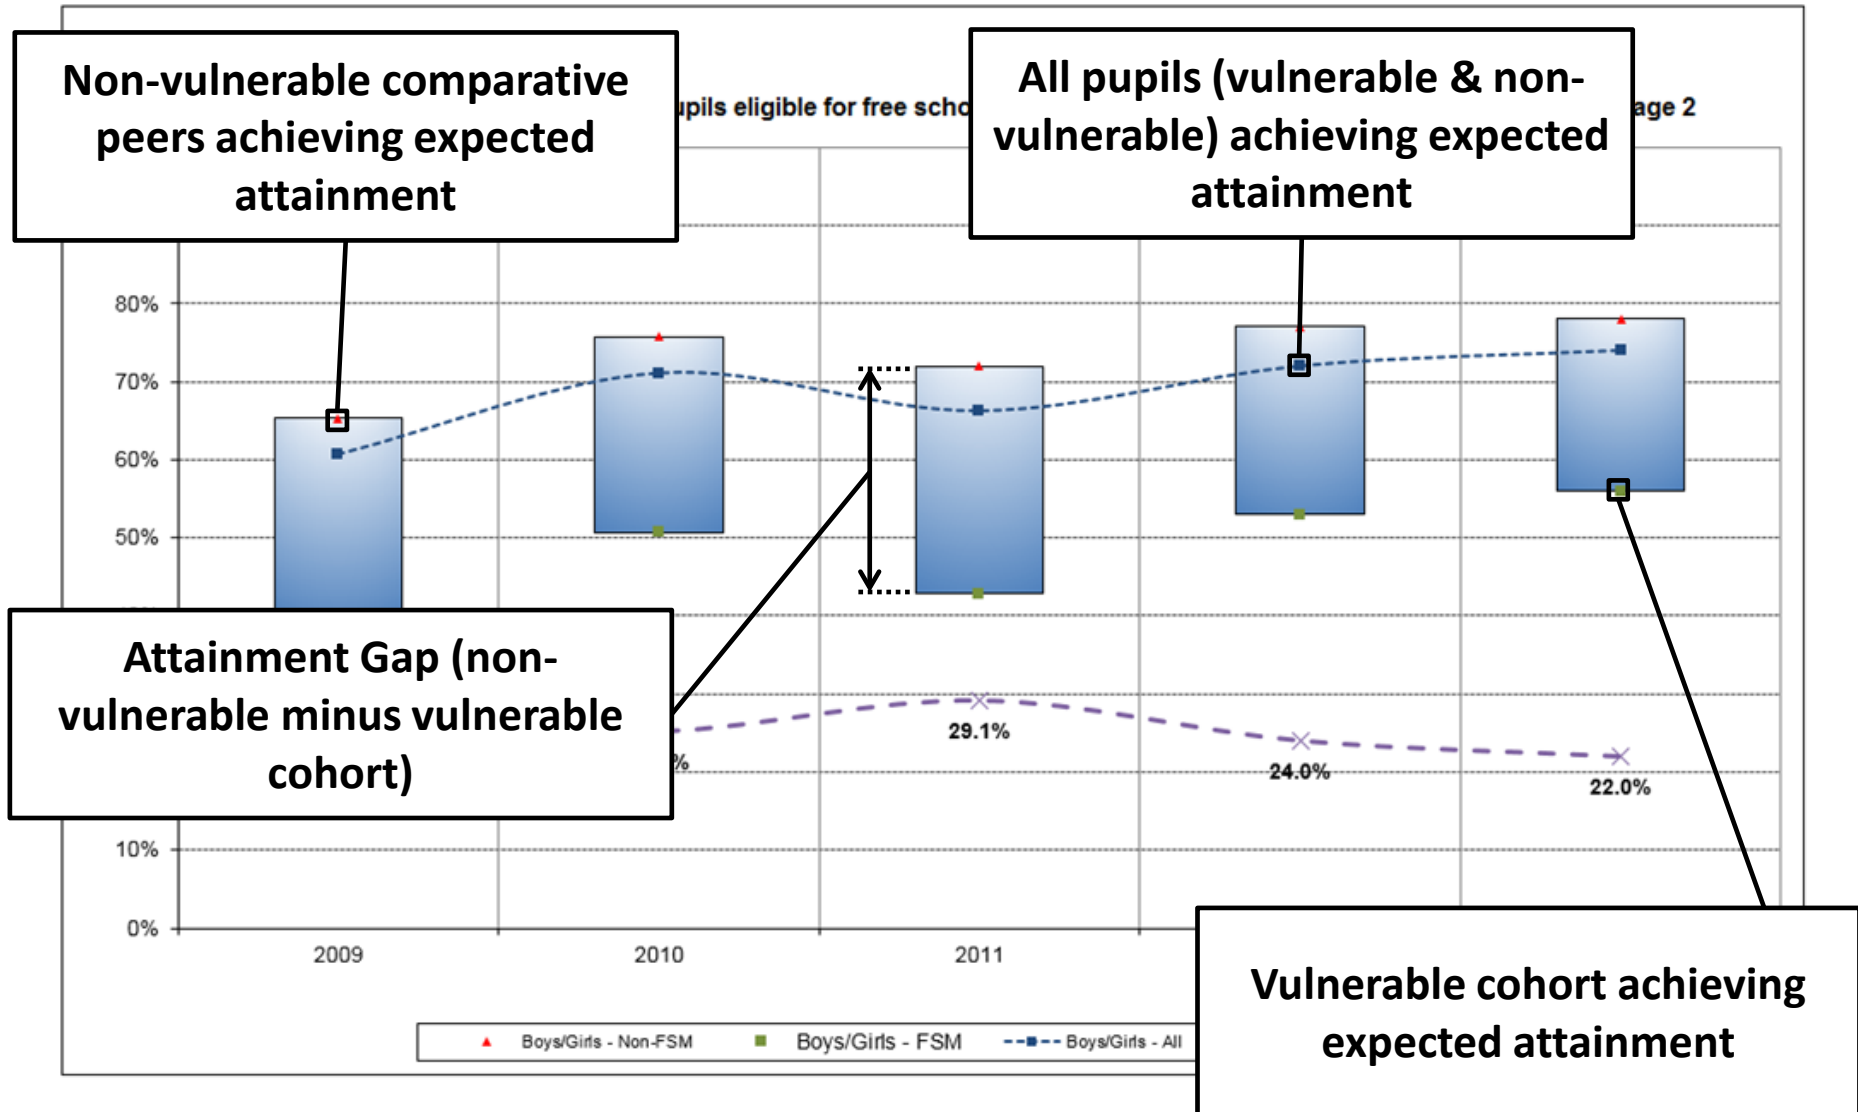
Non-vulnerable comparative peers achieving expected attainment

upils eligible for free scho

All pupils (vulnerable & non-vulnerable) achieving expected attainment

age 2

80%

70%

60%

50%

10%

0%

Attainment Gap (non-vulnerable minus vulnerable cohort)

%

29.1%

24.0%

22.0%

2009

2010

2011

Boys/Girls - Non-FSM

Boys/Girls - FSM

Boys/Girls - All

Vulnerable cohort achieving expected attainment